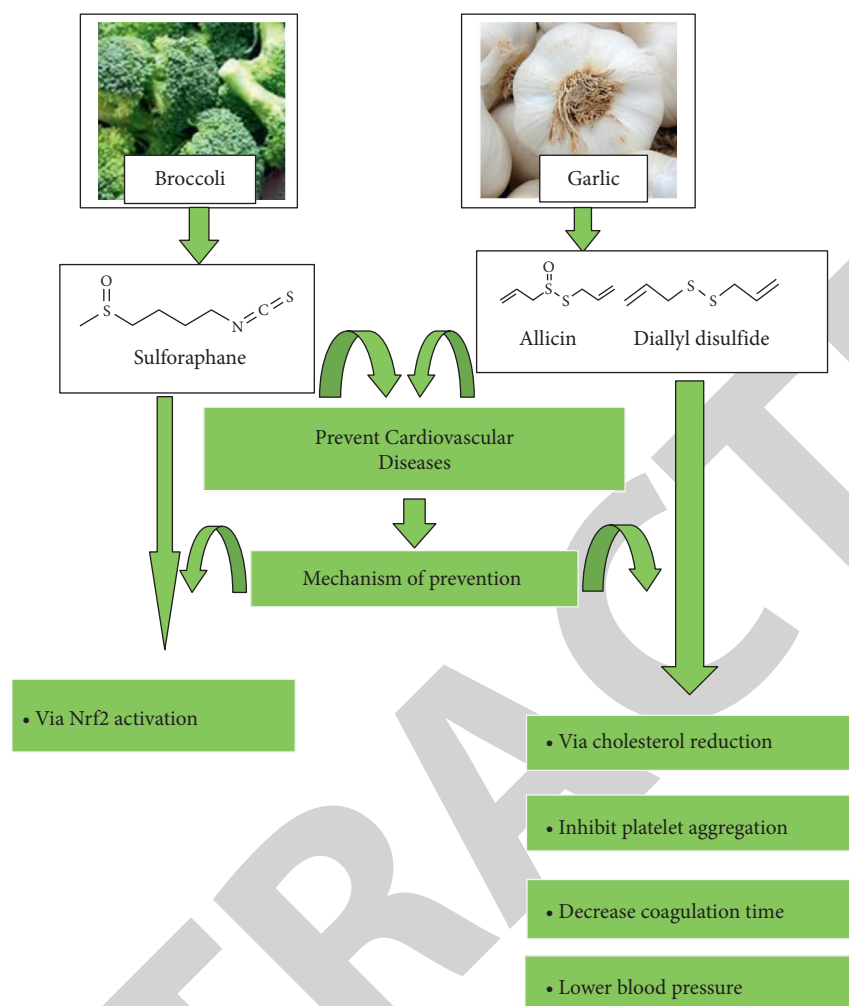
Broccoli

Garlic

O
S
N C S
Sulforaphane

O
S S
Allicin

S S
Diallyl disulfide

Prevent Cardiovascular Diseases

Mechanism of prevention

• Via Nrf2 activation

• Via cholesterol reduction

• Inhibit platelet aggregation

• Decrease coagulation time

• Lower blood pressure

RETRACT